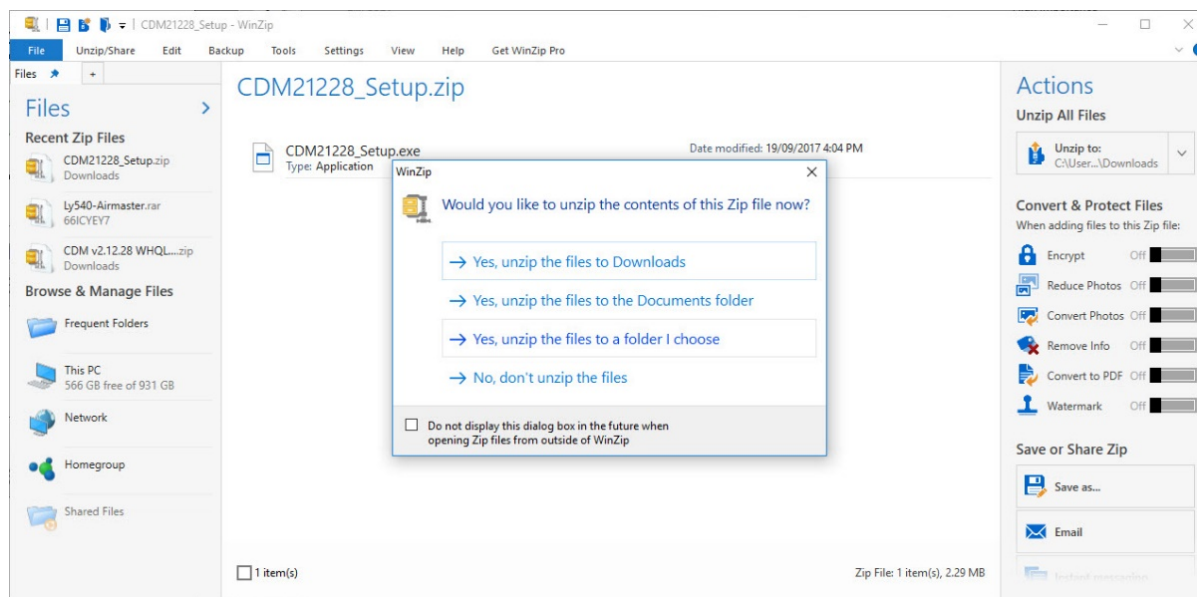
CDM21228_Setup - WinZip

File Unzip/Share Edit Backup Tools Settings View Help Get WinZip Pro

Files +

Files >

Recent Zip Files

CDM21228_Setup.zip
Downloads

Ly540-Airmaster.rar
66ICYEY7

CDM v2.12.28 WHQL....zip
Downloads

Browse & Manage Files

Frequent Folders

This PC
566 GB free of 931 GB

Network

Homegroup

Shared Files

CDM21228_Setup.zip

CDM21228_Setup.exe
Type: Application

Date modified: 19/09/2017 4:04 PM

WinZip

Would you like to unzip the contents of this Zip file now?

→ Yes, unzip the files to Downloads

→ Yes, unzip the files to the Documents folder

→ Yes, unzip the files to a folder I choose

→ No, don't unzip the files

Do not display this dialog box in the future when opening Zip files from outside of WinZip

1 item(s)

Zip File: 1 item(s), 2.29 MB

Actions

Unzip All Files

Unzip to:
C:\User...\Downloads

Convert & Protect Files
When adding files to this Zip file:

Encrypt Off
Reduce Photos Off
Convert Photos Off
Remove Info Off
Convert to PDF Off
Watermark Off

Save or Share Zip

Save as...

Email

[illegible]